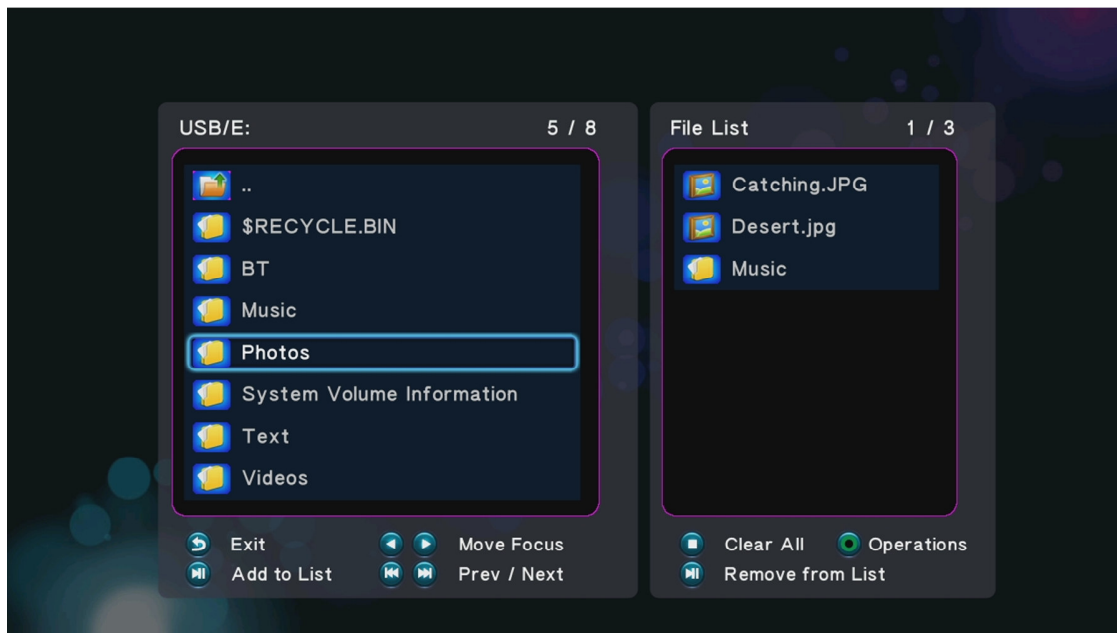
USB/E: 5 / 8

..
$RECYCLE.BIN
BT
Music
Photos
System Volume Information
Text
Videos

Exit
Add to List
Move Focus
Prev / Next

File List 1 / 3

Catching.JPG
Desert.jpg
Music

Clear All
Operations
Remove from List